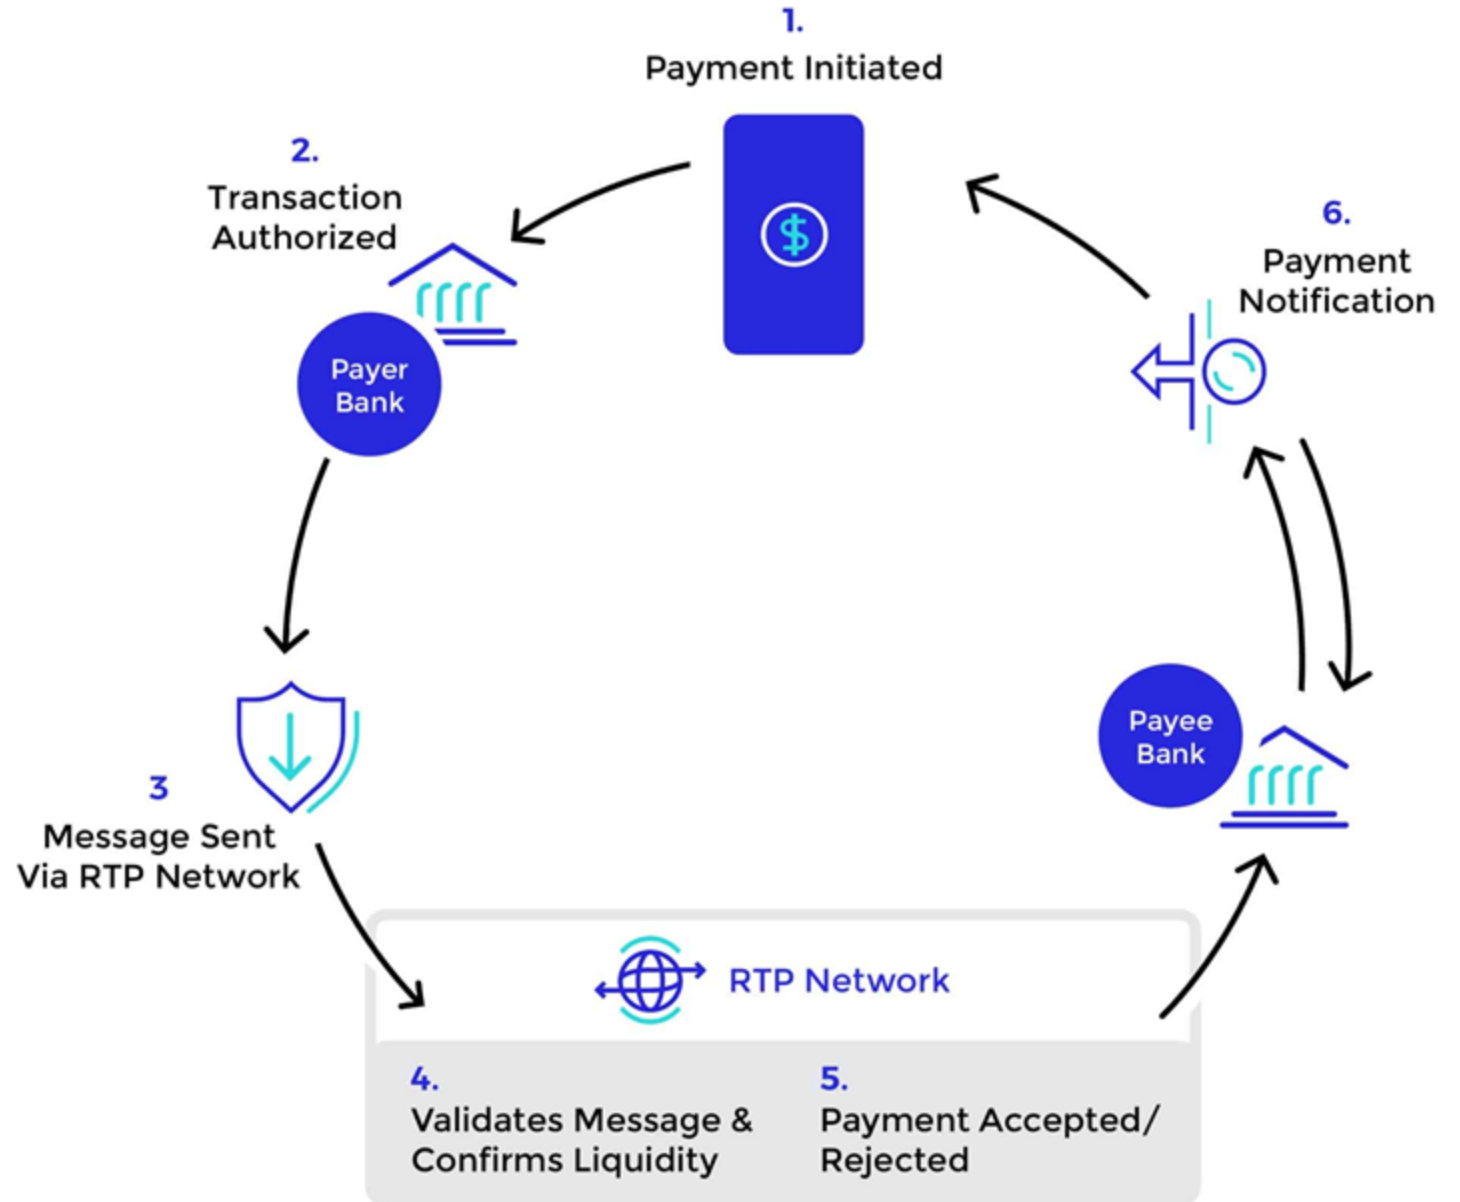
1.
Payment Initiated

2.
Transaction Authorized

Payer Bank

6.
Payment Notification

3
Message Sent Via RTP Network

Payee Bank

RTP Network

4.
Validates Message & Confirms Liquidity

5.
Payment Accepted/ Rejected